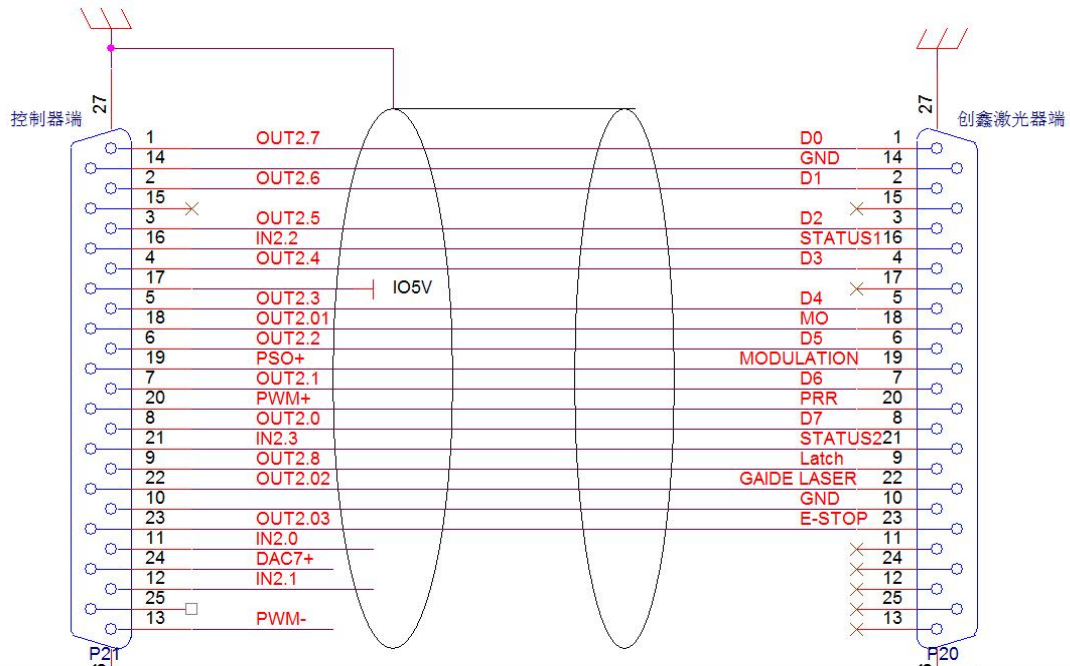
控制器端

27

| | |
|---|---|
| 1 | OUT2.7 |
| 14 | |
| 2 | OUT2.6 |
| 15 | |
| 3 | OUT2.5 |
| 16 | IN2.2 |
| 4 | OUT2.4 |
| 17 | |
| 5 | OUT2.3 |
| 18 | OUT2.01 |
| 6 | OUT2.2 |
| 19 | PSO+ |
| 7 | OUT2.1 |
| 20 | PWM+ |
| 8 | OUT2.0 |
| 21 | IN2.3 |
| 9 | OUT2.8 |
| 22 | OUT2.02 |
| 10 | |
| 23 | OUT2.03 |
| 11 | IN2.0 |
| 24 | DAC7+ |
| 12 | IN2.1 |
| 25 | |
| 13 | PWM- |

IO5V

P21

创鑫激光器端

27

| | |
|---|---|
| D0 | 1 |
| GND | 14 |
| D1 | 2 |
| | 15 |
| D2 | 3 |
| STATUS1 | 16 |
| D3 | 4 |
| | 17 |
| D4 | 5 |
| MO | 18 |
| D5 | 6 |
| MODULATION | 19 |
| D6 | 7 |
| PRR | 20 |
| D7 | 8 |
| STATUS2 | 21 |
| Latch | 9 |
| GAIDE LASER | 22 |
| GND | 10 |
| E-STOP | 23 |
| | 11 |
| | 24 |
| | 12 |
| | 25 |
| | 13 |

P20